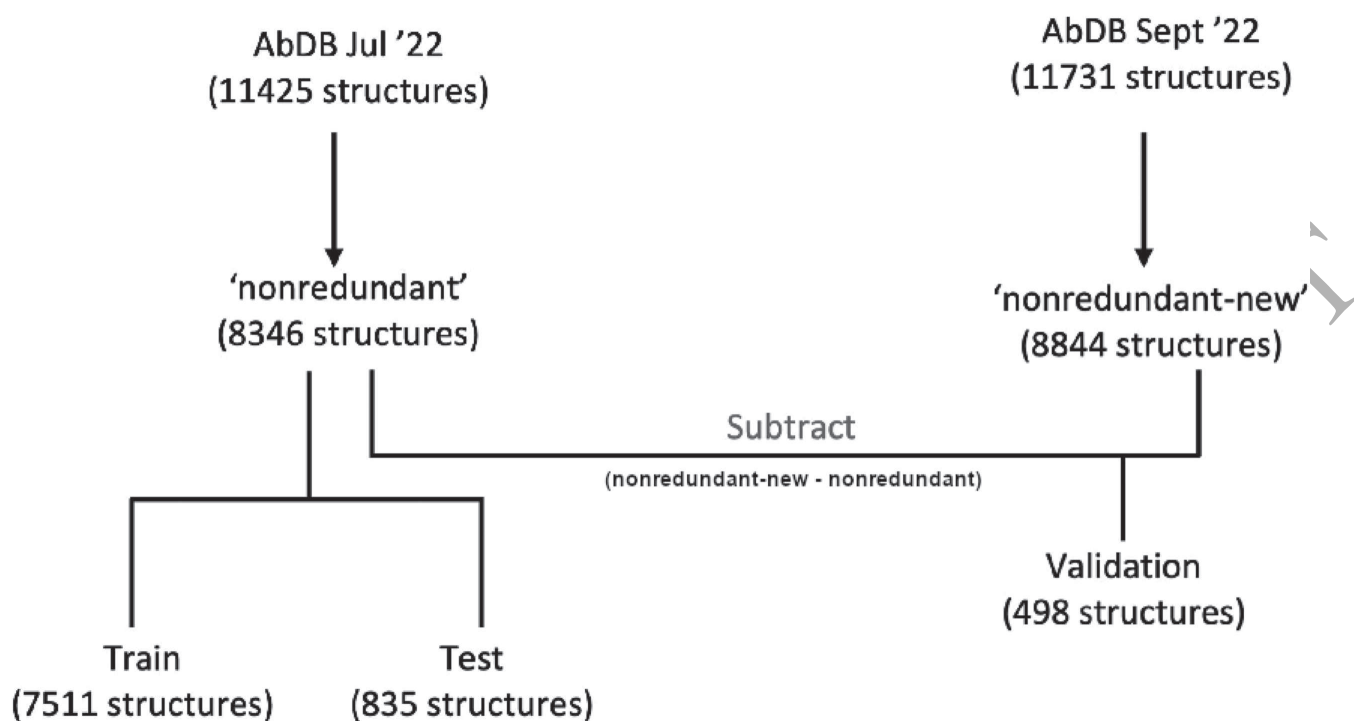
AbDB Jul '22
(11425 structures)

AbDB Sept '22
(11731 structures)

'nonredundant'
(8346 structures)

'nonredundant-new'
(8844 structures)

Subtract
(nonredundant-new - nonredundant)

Validation
(498 structures)

Train
(7511 structures)

Test
(835 structures)